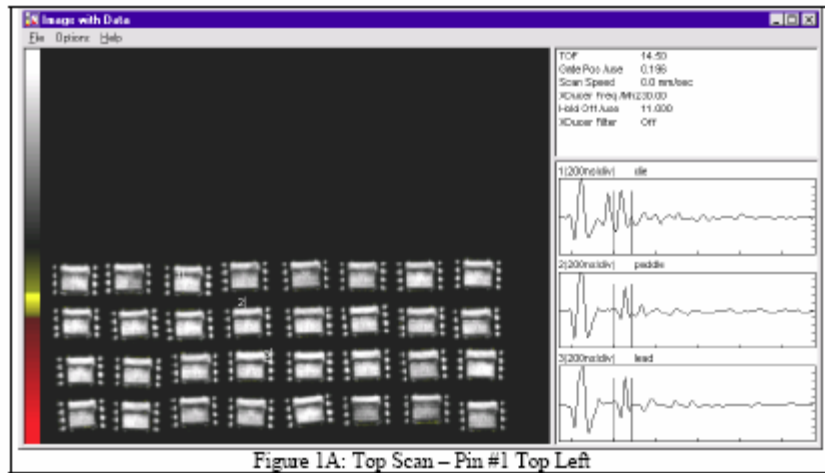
Image with Data

File Options Help

| | |
|---|---|
| TOF | 14.50 |
| Gate Pos /use | 0.196 |
| Scan Speed | 0.0 mm/sec |
| XDucer Freq /MHz | 230.00 |
| Hold Off /use | 11.000 |
| XDucer Filter | Off |

1(200ns/div) die

2(200ns/div) paddle

3(200ns/div) lead

2

Figure 1A: Top Scan – Pin #1 Top Left